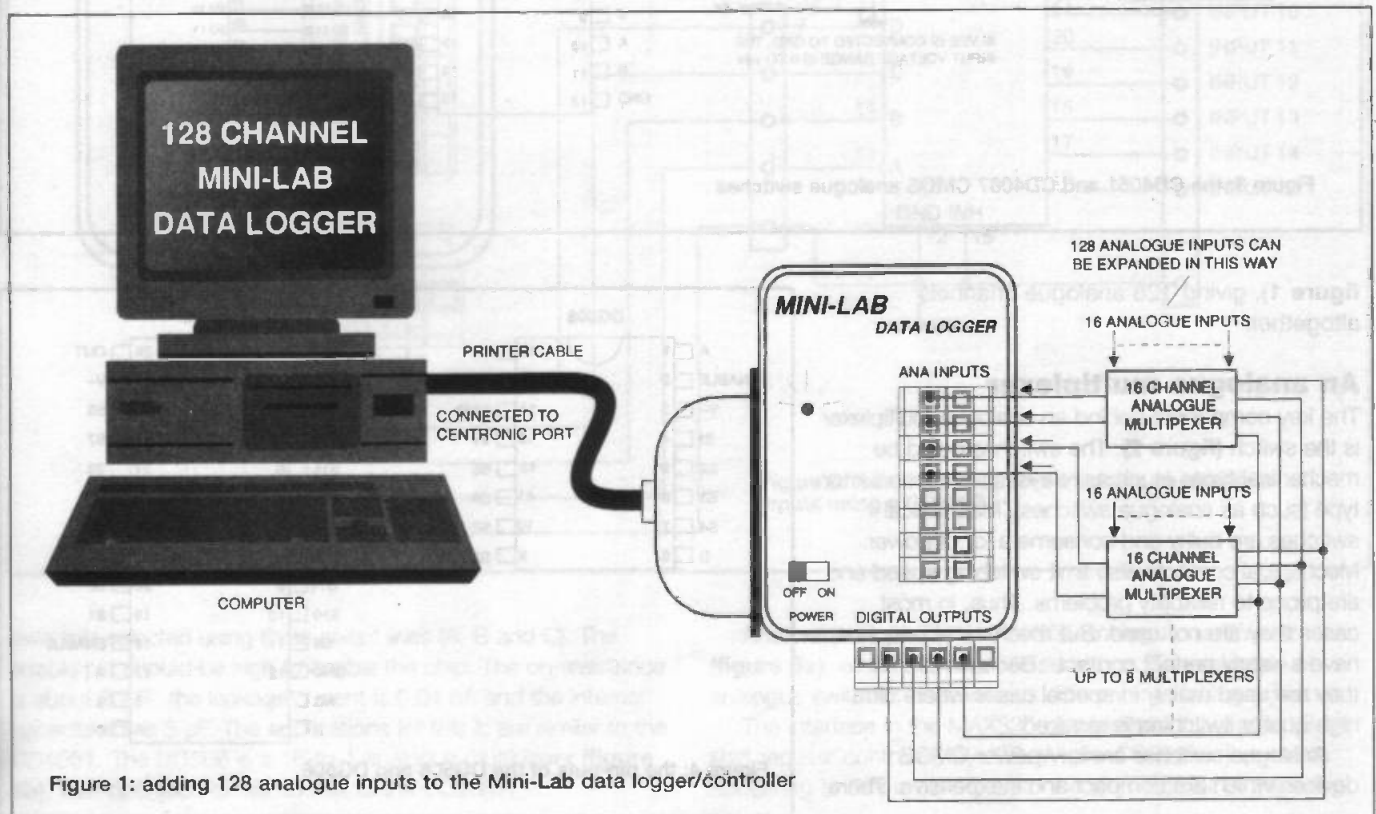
128 CHANNEL
MINI-LAB
DATA LOGGER

PRINTER CABLE

CONNECTED TO CENTRONIC PORT

COMPUTER

MINI-LAB
DATA LOGGER

ANA INPUTS

OFF ON
POWER

DIGITAL OUTPUTS

128 ANALOGUE INPUTS CAN BE EXPANDED IN THIS WAY

16 ANALOGUE INPUTS

16 CHANNEL ANALOGUE MULTIPEXER

16 ANALOGUE INPUTS

16 CHANNEL ANALOGUE MULTIPEXER

UP TO 8 MULTIPLEXERS

Figure 1: adding 128 analogue inputs to the Mini-Lab data logger/controller